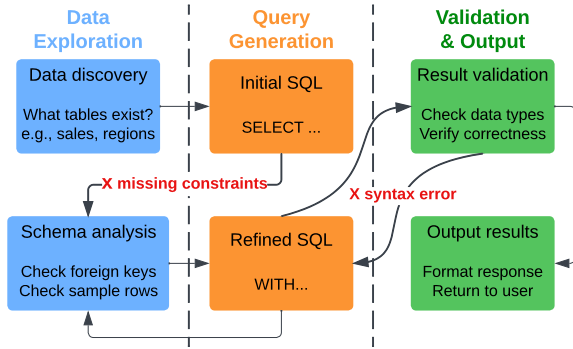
Data Exploration

Query Generation

Validation & Output

Data discovery

What tables exist?
e.g., sales, regions

Initial SQL

SELECT ...

Result validation

Check data types
Verify correctness

X missing constraints

X syntax error

Schema analysis

Check foreign keys
Check sample rows

Refined SQL

WITH...

Output results

Format response
Return to user